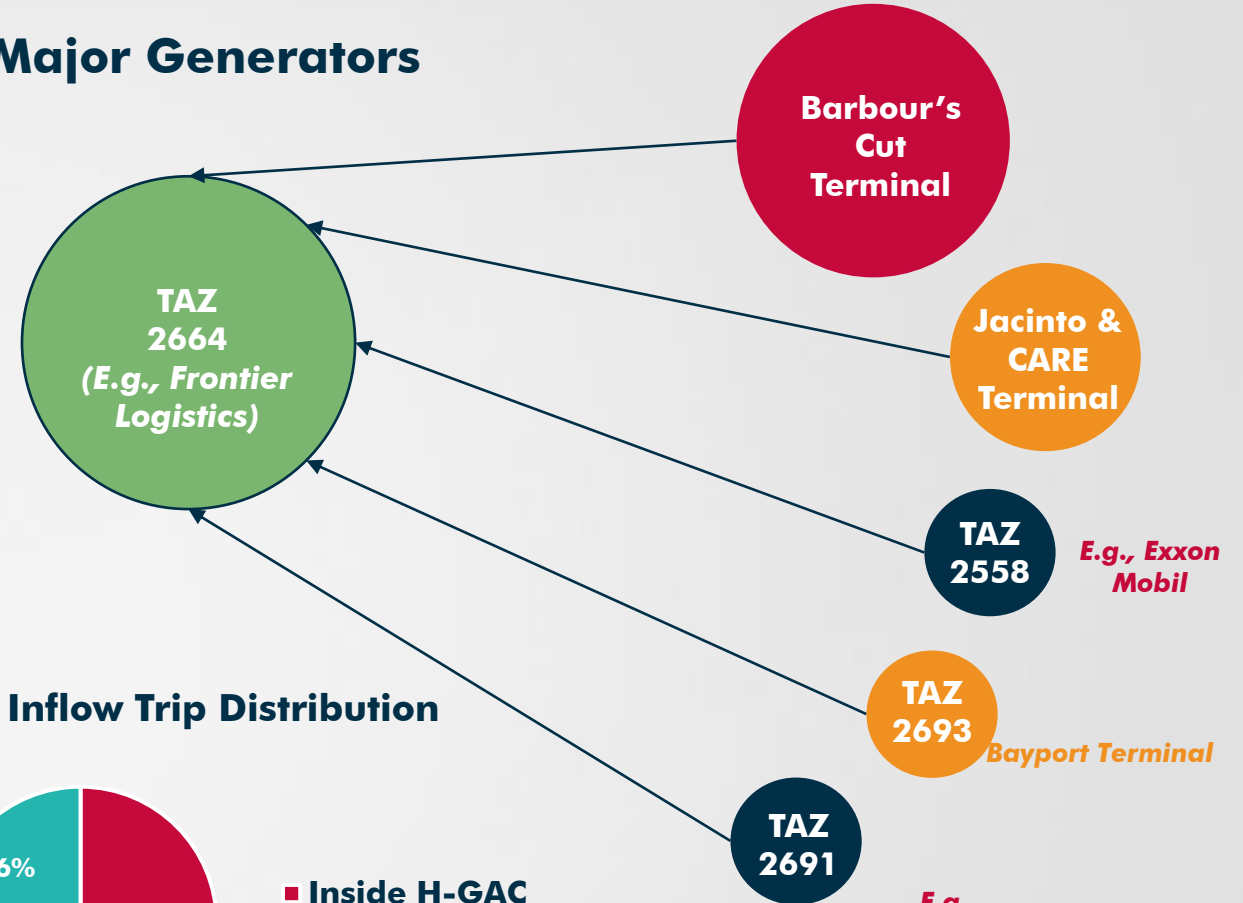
Major Generators

TAZ 2664 (E.g., Frontier Logistics)

Barbour's Cut Terminal

Jacinto & CARE Terminal

TAZ 2558

E.g., Exxon Mobil

TAZ 2693

Bayport Terminal

TAZ 2691

E.g. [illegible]

Inflow Trip Distribution

6%

Inside H-GAC